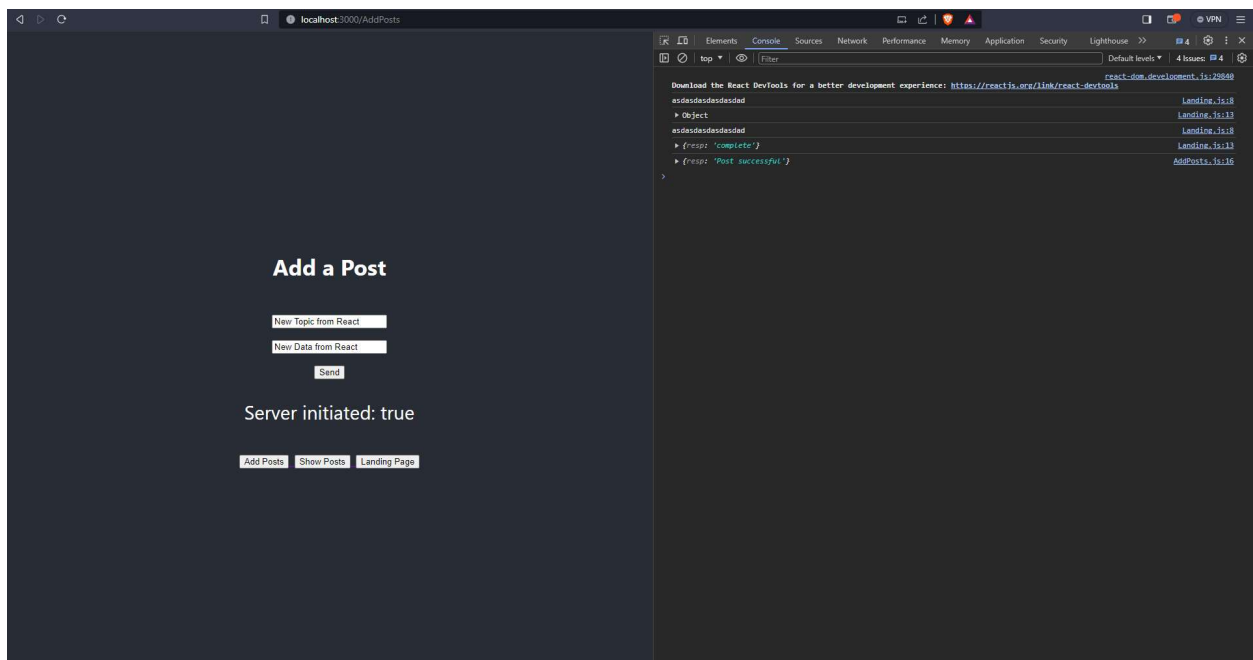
localhost:3000/AddPosts

VPN

Elements Console Sources Network Performance Memory Application Security Lighthouse >>

4

top ▼ Filter

Default levels ▼ 4 Issues: 4

react-dom.development.js:29840

Download the React DevTools for a better development experience: https://reactjs.org/link/react-devtools

asdasdasdasdasdad Landing.js:8

▶ Object Landing.js:13

asdasdasdasdasdad Landing.js:8

▶ {resp: 'complete'} Landing.js:13

▶ {resp: 'Post successful'} AddPosts.js:16

>

Add a Post

New Topic from React

New Data from React

Send

Server initiated: true

Add Posts Show Posts Landing Page